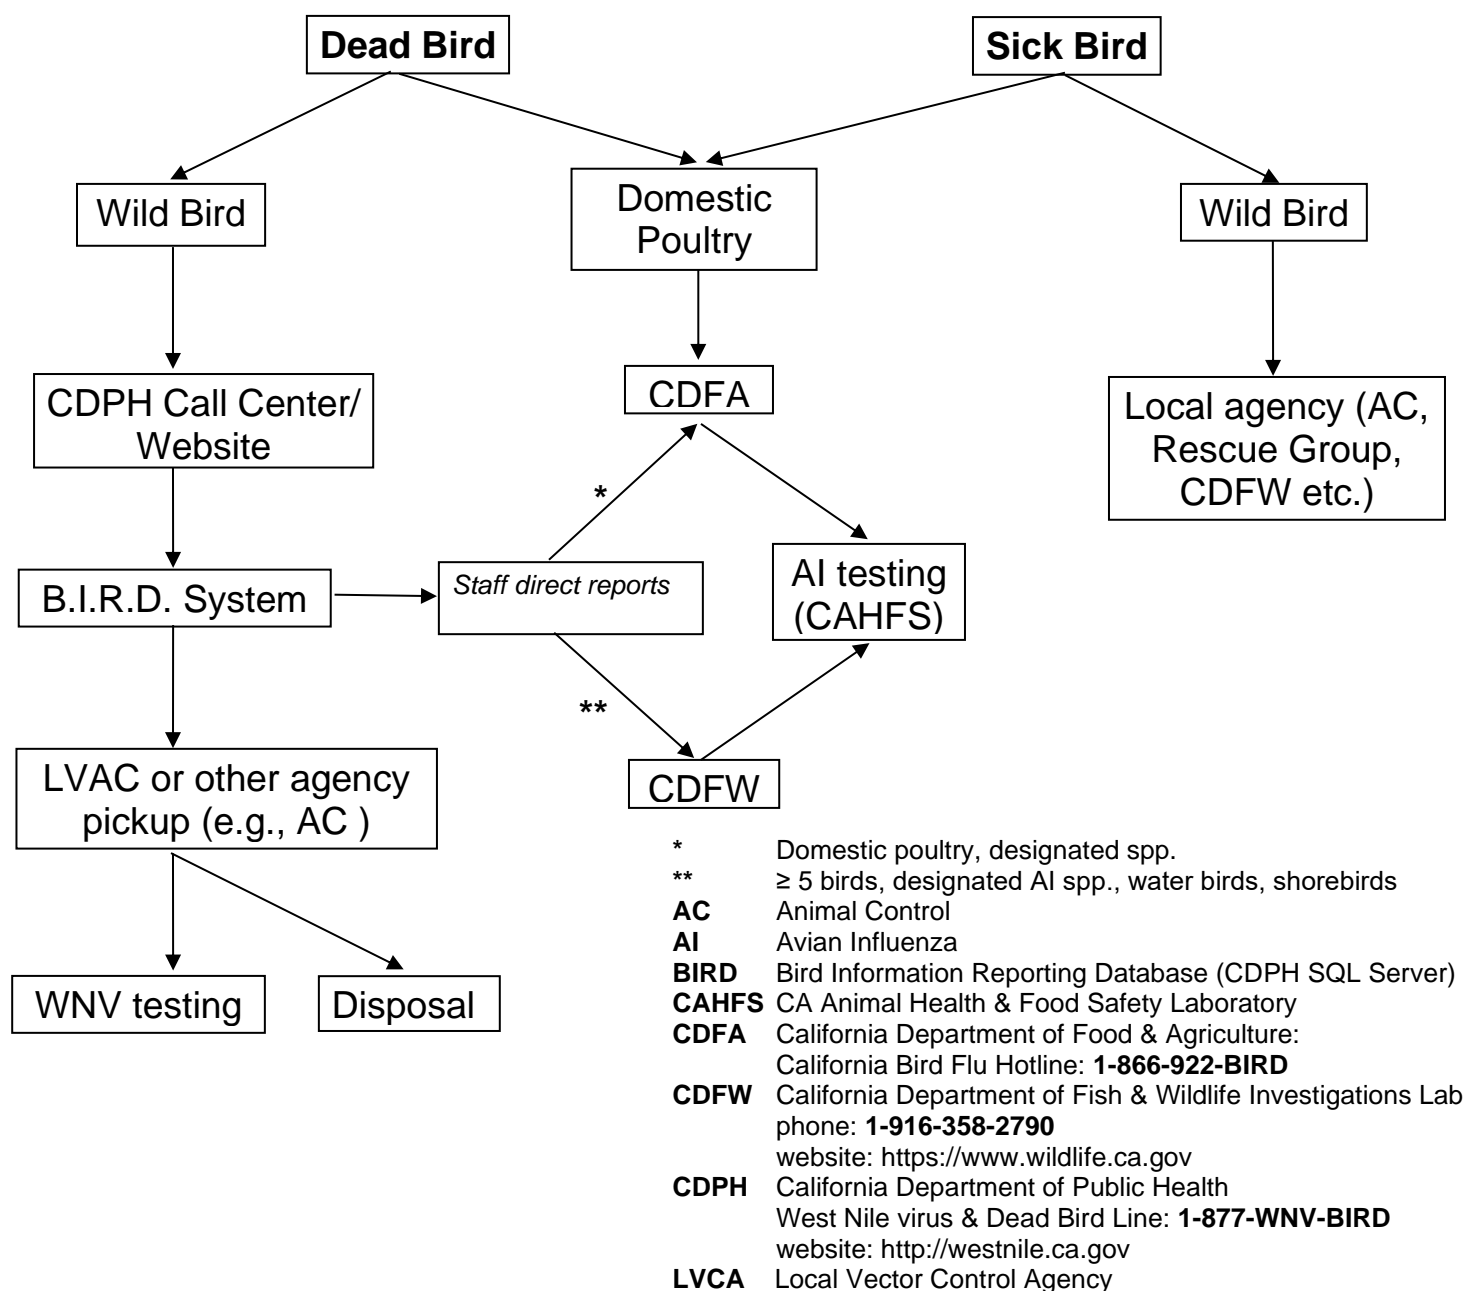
Dead Bird

Sick Bird

Wild Bird

Domestic Poultry

Wild Bird

CDPH Call Center/ Website

CDFA

Local agency (AC, Rescue Group, CDFW etc.)

*

B.I.R.D. System

Staff direct reports

AI testing (CAHFS)

**

LVAC or other agency pickup (e.g., AC )

CDFW

WNV testing

Disposal

| | |
|---|---|
| * | Domestic poultry, designated spp. |
| ** | ≥ 5 birds, designated AI spp., water birds, shorebirds |
| **AC** | Animal Control |
| **AI** | Avian Influenza |
| **BIRD** | Bird Information Reporting Database (CDPH SQL Server) |
| **CAHFS** | CA Animal Health & Food Safety Laboratory |
| **CDFA** | California Department of Food & Agriculture: California Bird Flu Hotline: **1-866-922-BIRD** |
| **CDFW** | California Department of Fish & Wildlife Investigations Lab phone: **1-916-358-2790** website: https://www.wildlife.ca.gov |
| **CDPH** | California Department of Public Health West Nile virus & Dead Bird Line: **1-877-WNV-BIRD** website: http://westnile.ca.gov |
| **LVCA** | Local Vector Control Agency |